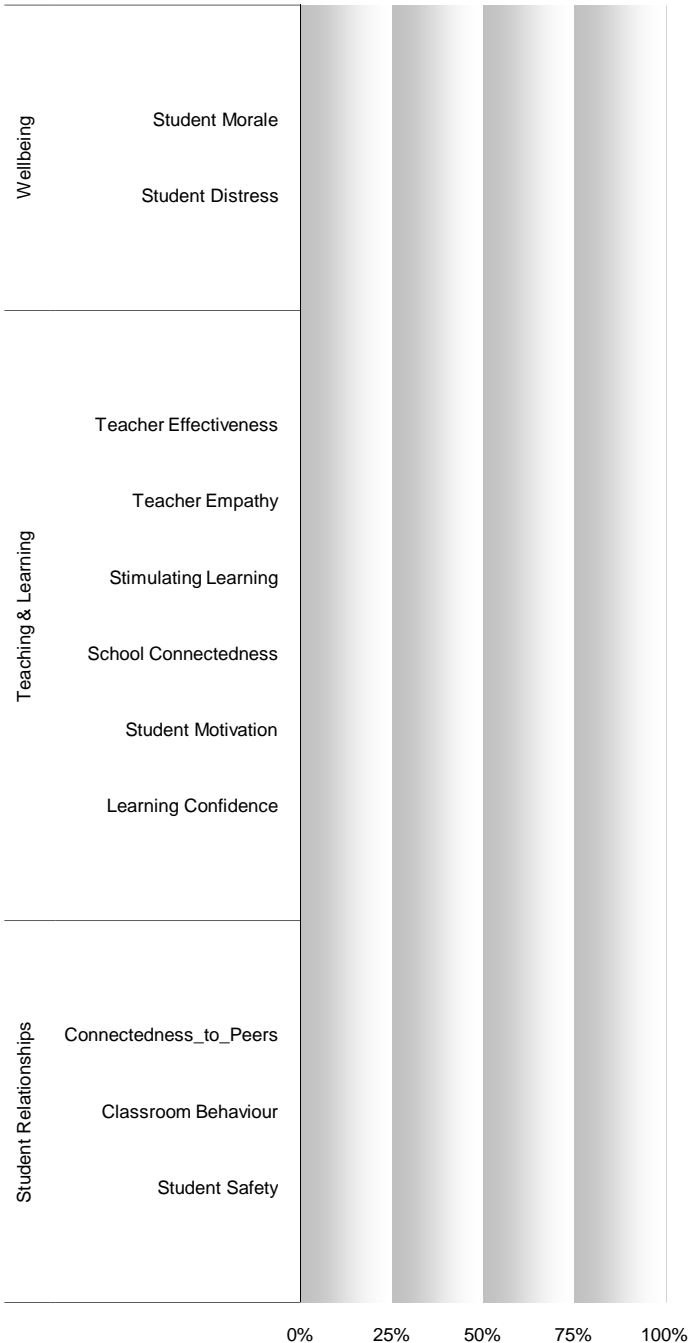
Wellbeing

Student Morale

Student Distress

Teaching & Learning

Teacher Effectiveness

Teacher Empathy

Stimulating Learning

School Connectedness

Student Motivation

Learning Confidence

Student Relationships

Connectedness_to_Peers

Classroom Behaviour

Student Safety

0% 25% 50% 75% 100%